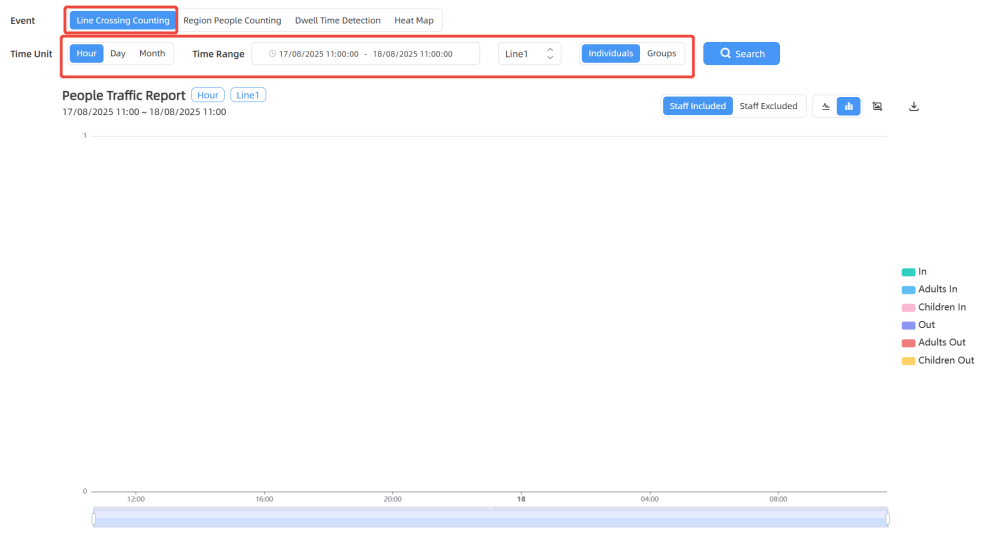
Event
Line Crossing Counting
Region People Counting
Dwell Time Detection
Heat Map

Time Unit
Hour
Day
Month
Time Range
17/08/2025 11:00:00 - 18/08/2025 11:00:00
Line1
Individuals
Groups
Search

People Traffic Report
Hour
Line1
17/08/2025 11:00 ~ 18/08/2025 11:00
Staff Included
Staff Excluded

1
0
12:00
16:00
20:00
18
04:00
08:00

In
Adults In
Children In
Out
Adults Out
Children Out